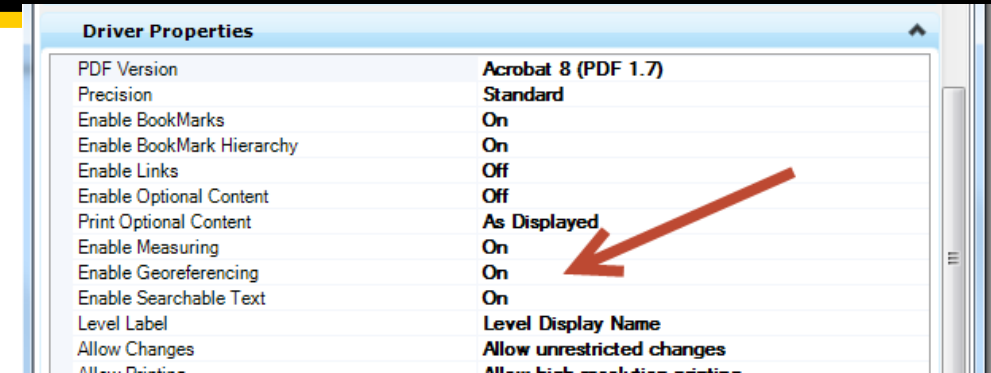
Driver Properties

| | |
|---|---|
| PDF Version | Acrobat 8 (PDF 1.7) |
| Precision | Standard |
| Enable BookMarks | On |
| Enable BookMark Hierarchy | On |
| Enable Links | Off |
| Enable Optional Content | Off |
| Print Optional Content | As Displayed |
| Enable Measuring | On |
| Enable Georeferencing | On |
| Enable Searchable Text | On |
| Level Label | Level Display Name |
| Allow Changes | Allow unrestricted changes |
| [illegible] | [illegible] |